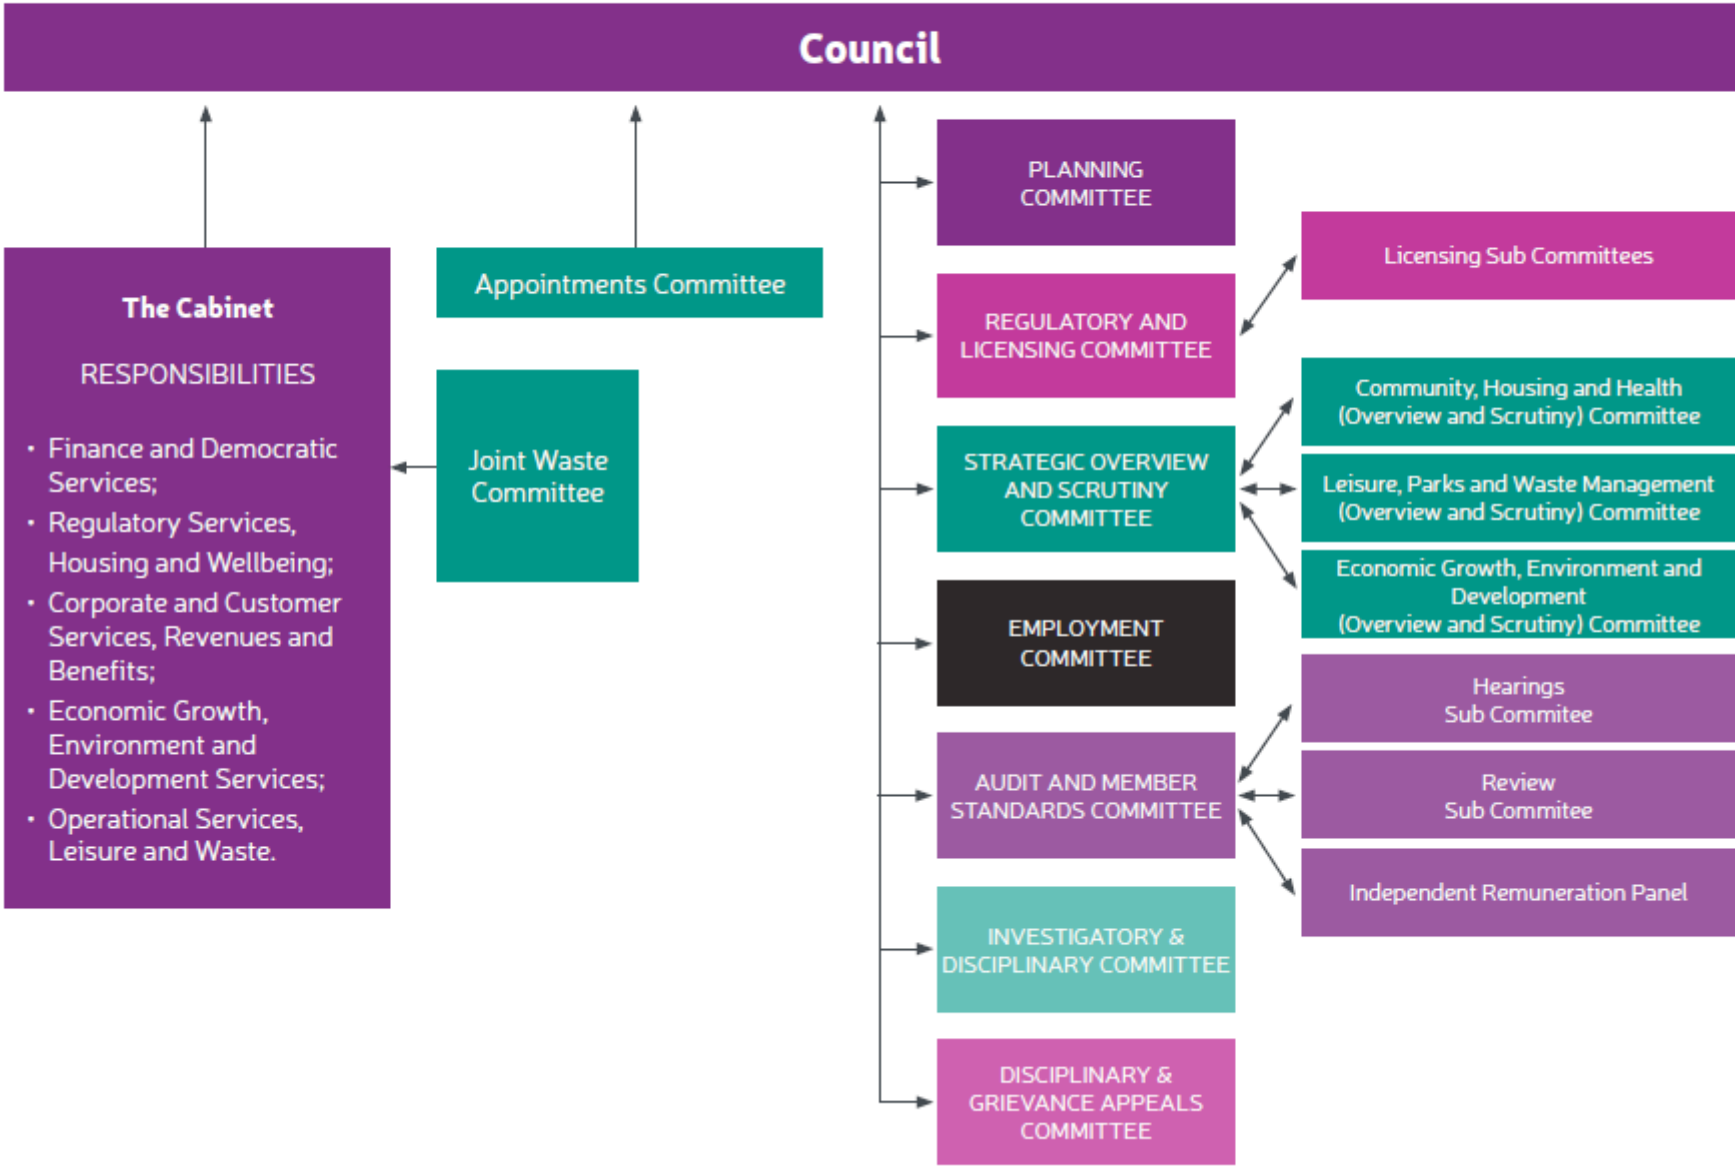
Council

The Cabinet

RESPONSIBILITIES

- Finance and Democratic Services;
- Regulatory Services, Housing and Wellbeing;
- Corporate and Customer Services, Revenues and Benefits;
- Economic Growth, Environment and Development Services;
- Operational Services, Leisure and Waste.

Appointments Committee

Joint Waste Committee

PLANNING COMMITTEE

REGULATORY AND LICENSING COMMITTEE

STRATEGIC OVERVIEW AND SCRUTINY COMMITTEE

EMPLOYMENT COMMITTEE

AUDIT AND MEMBER STANDARDS COMMITTEE

INVESTIGATORY & DISCIPLINARY COMMITTEE

DISCIPLINARY & GRIEVANCE APPEALS COMMITTEE

Licensing Sub Committees

Community, Housing and Health (Overview and Scrutiny) Committee

Leisure, Parks and Waste Management (Overview and Scrutiny) Committee

Economic Growth, Environment and Development (Overview and Scrutiny) Committee

Hearings Sub Commitee

Review Sub Commitee

Independent Remuneration Panel